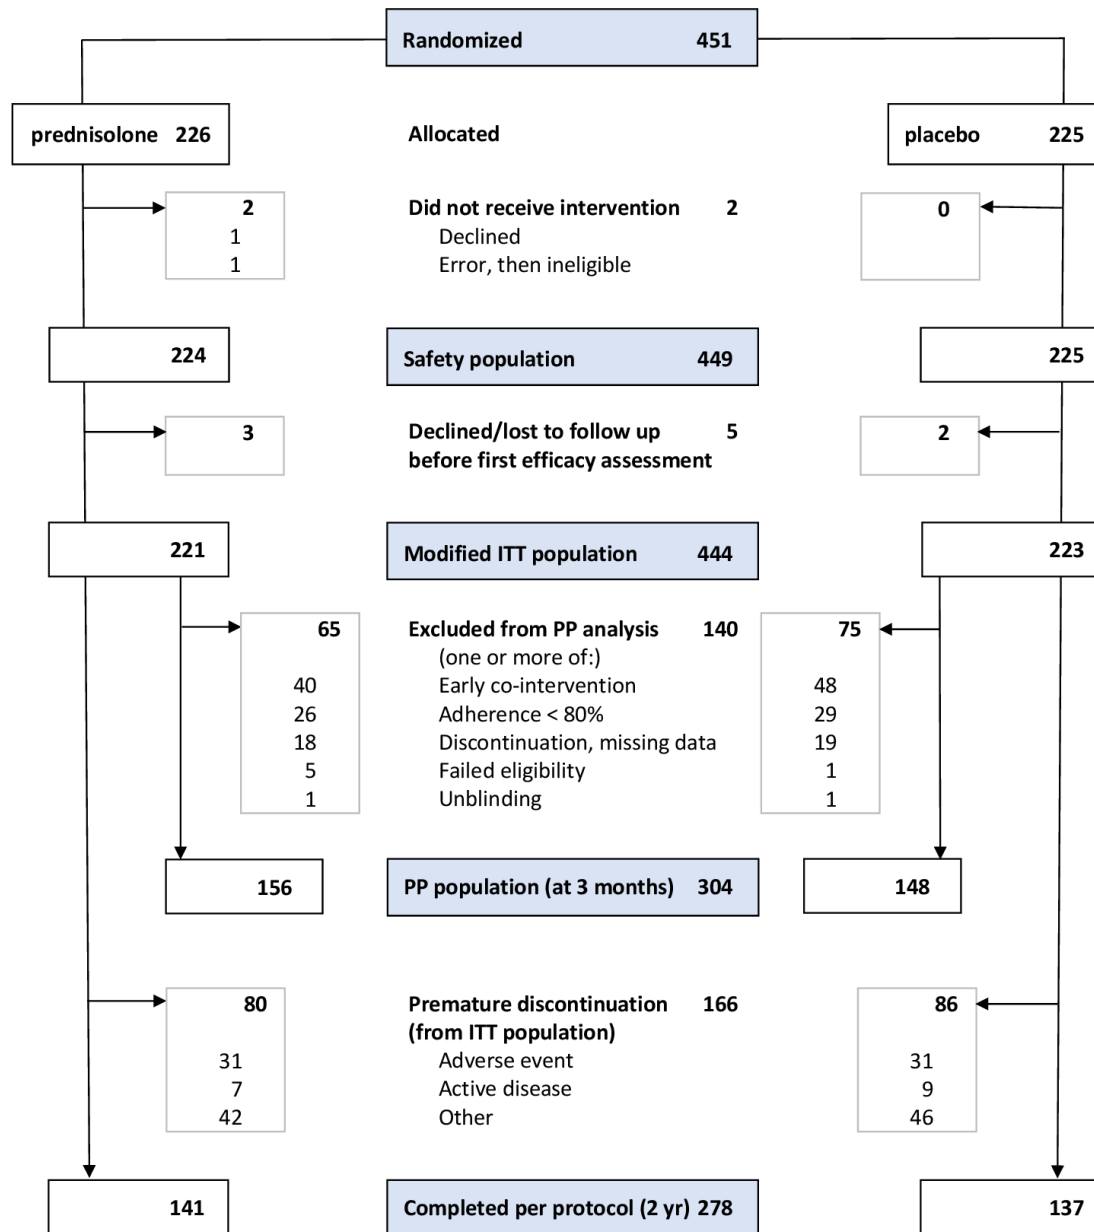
Randomized 451

prednisolone 226

Allocated

placebo 225

2
1
1

Did not receive intervention 2
Declined
Error, then ineligible

0

224

Safety population 449

225

3

Declined/lost to follow up before first efficacy assessment 5

2

221

Modified ITT population 444

223

65
40
26
18
5
1

Excluded from PP analysis 140
(one or more of:)
Early co-intervention
Adherence < 80%
Discontinuation, missing data
Failed eligibility
Unblinding

75
48
29
19
1
1

156

PP population (at 3 months) 304

148

80
31
7
42

Premature discontinuation 166
(from ITT population)
Adverse event
Active disease
Other

86
31
9
46

141

Completed per protocol (2 yr) 278

137